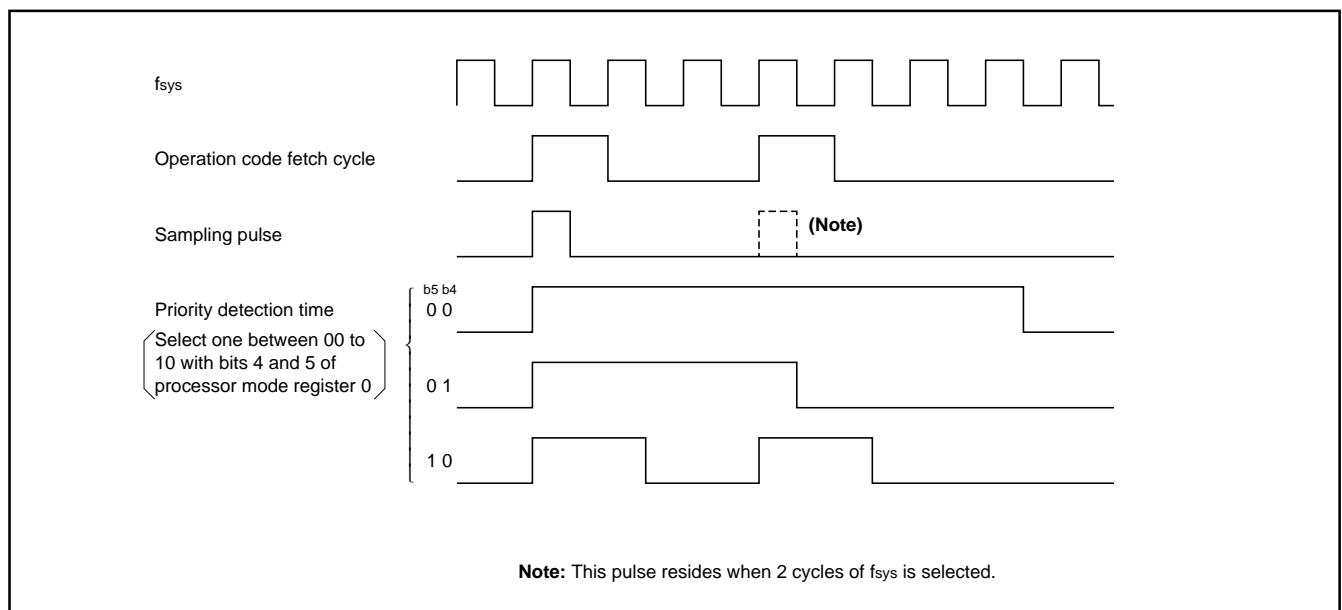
$f_{sys}$

Operation code fetch cycle

Sampling pulse

(Note)

Priority detection time

Select one between 00 to 10 with bits 4 and 5 of processor mode register 0

b5 b4

0 0

0 1

1 0

**Note:** This pulse resides when 2 cycles of $f_{sys}$ is selected.